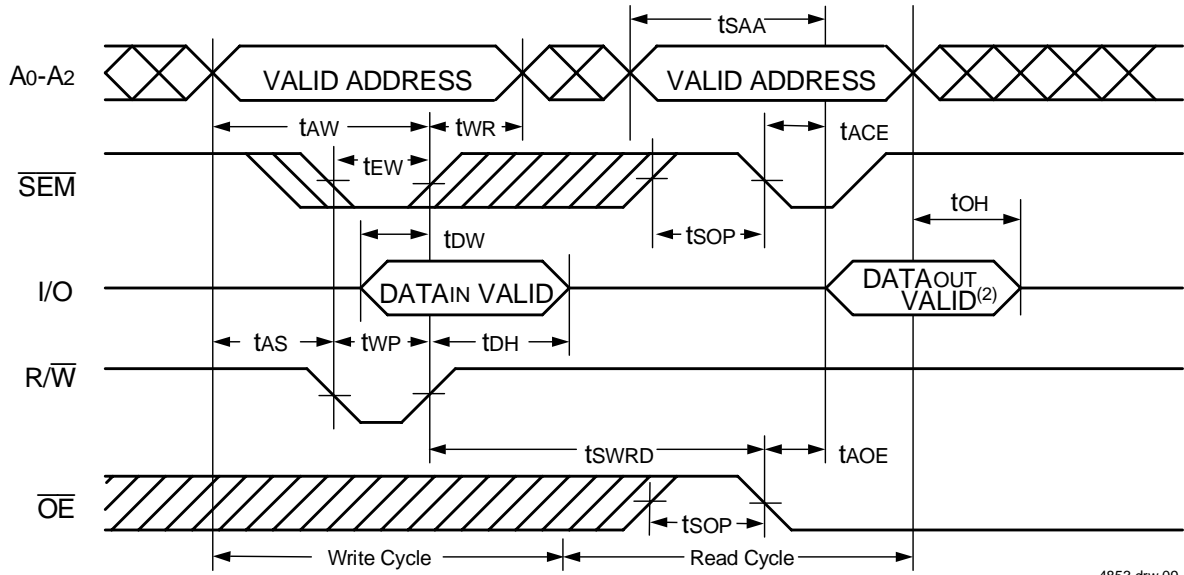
$t_{SAA}$

$A_0$-$A_2$

VALID ADDRESS

VALID ADDRESS

$t_{AW}$

$t_{WR}$

$t_{ACE}$

$t_{EW}$

$\overline{SEM}$

$t_{OH}$

$t_{DW}$

$t_{SOP}$

I/O

DATA$_{IN}$ VALID

DATA$_{OUT}$ VALID$^{(2)}$

$t_{AS}$

$t_{WP}$

$t_{DH}$

R/$\overline{W}$

$t_{SWRD}$

$t_{AOE}$

$\overline{OE}$

$t_{SOP}$

Write Cycle

Read Cycle

4853 drw 09